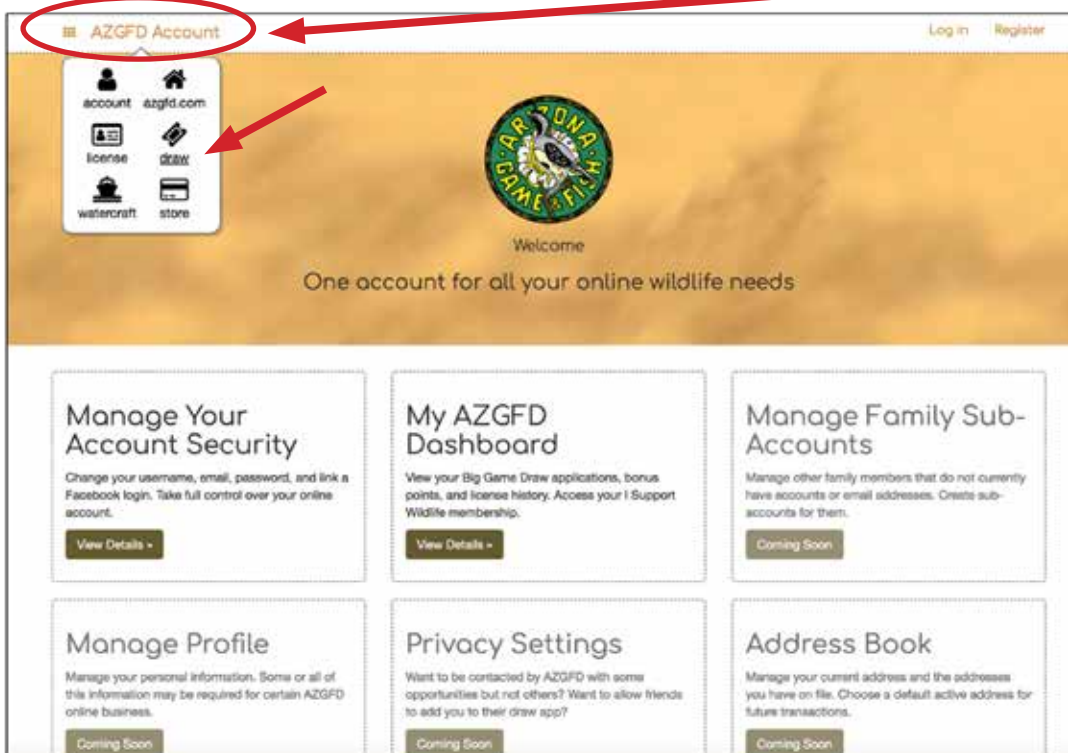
AZGFD Account

Log in Register

account azgfd.com
license draw
watercraft store

ARIZONA GAME & FISH

Welcome

One account for all your online wildlife needs

Manage Your Account Security

Change your username, email, password, and link a Facebook login. Take full control over your online account.

View Details »

My AZGFD Dashboard

View your Big Game Draw applications, bonus points, and license history. Access your I Support Wildlife membership.

View Details »

Manage Family Sub-Accounts

Manage other family members that do not currently have accounts or email addresses. Create sub-accounts for them.

Coming Soon

Manage Profile

Manage your personal information. Some or all of this information may be required for certain AZGFD online business.

Coming Soon

Privacy Settings

Want to be contacted by AZGFD with some opportunities but not others? Want to allow friends to add you to their draw app?

Coming Soon

Address Book

Manage your current address and the addresses you have on file. Choose a default active address for future transactions.

Coming Soon